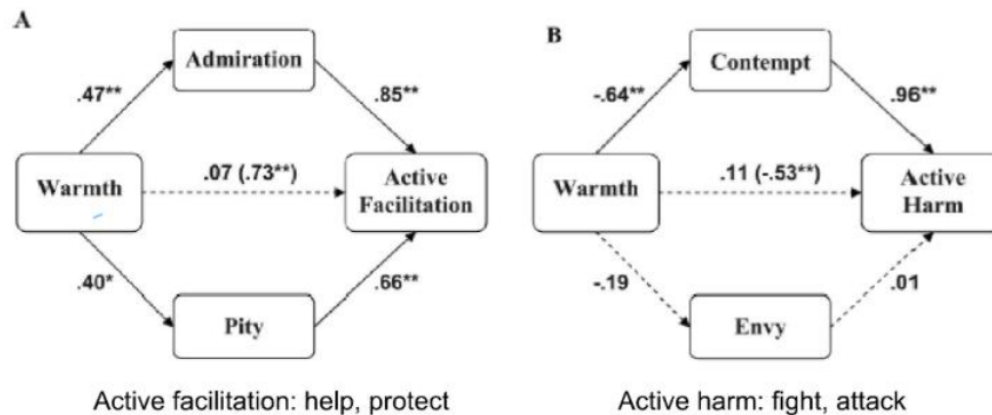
A

Admiration

.47**

.85**

Warmth

.07 (.73**)

Active Facilitation

.40*

.66**

Pity

Active facilitation: help, protect

B

Contempt

-.64**

.96**

Warmth

.11 (-.53**)

Active Harm

-.19

.01

Envy

Active harm: fight, attack